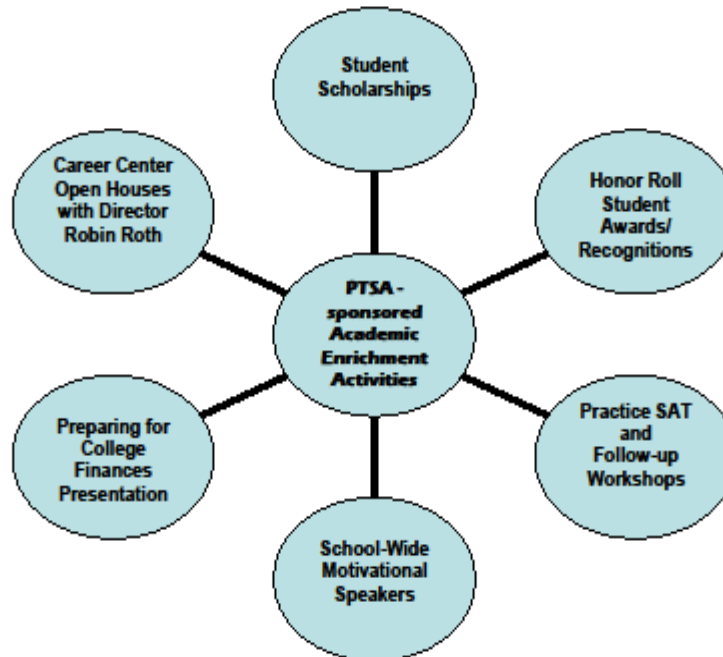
PTSA - sponsored Academic Enrichment Activities

Student Scholarships

Honor Roll Student Awards/ Recognitions

Practice SAT and Follow-up Workshops

School-Wide Motivational Speakers

Preparing for College Finances Presentation

Career Center Open Houses with Director Robin Roth